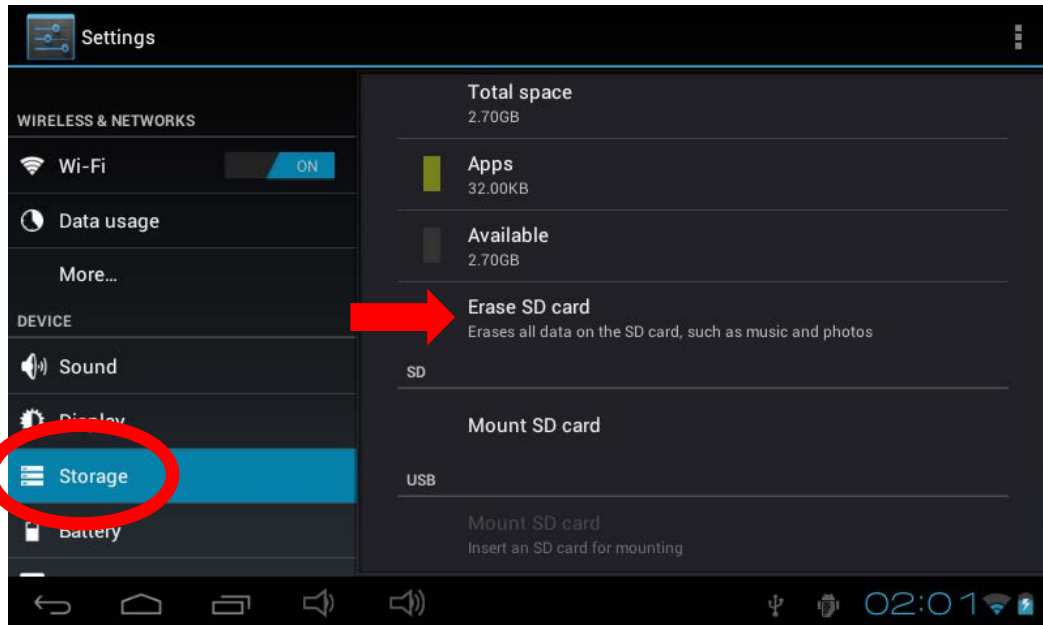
Settings

WIRELESS & NETWORKS

Wi-Fi ON

Data usage

More...

DEVICE

Sound

Display

Storage

Battery

Total space
2.70GB

Apps
32.00KB

Available
2.70GB

Erase SD card
Erases all data on the SD card, such as music and photos

SD

Mount SD card

USB

Mount SD card
Insert an SD card for mounting

02:01